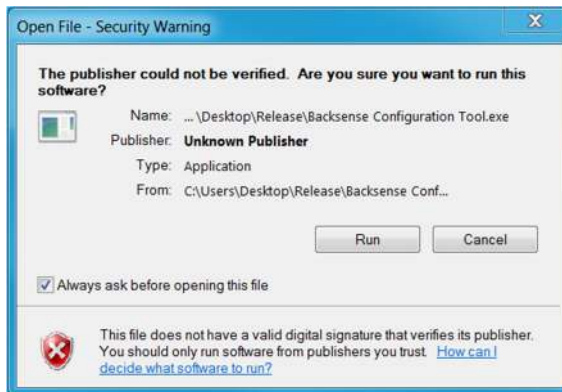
Open File - Security Warning

X

The publisher could not be verified. Are you sure you want to run this software?

Name: ...\Desktop\Release\Backsense Configuration Tool.exe

Publisher: Unknown Publisher

Type: Application

From: C:\Users\Desktop\Release\Backsense Conf...

Run

Cancel

Always ask before opening this file

This file does not have a valid digital signature that verifies its publisher. You should only run software from publishers you trust. How can I decide what software to run?